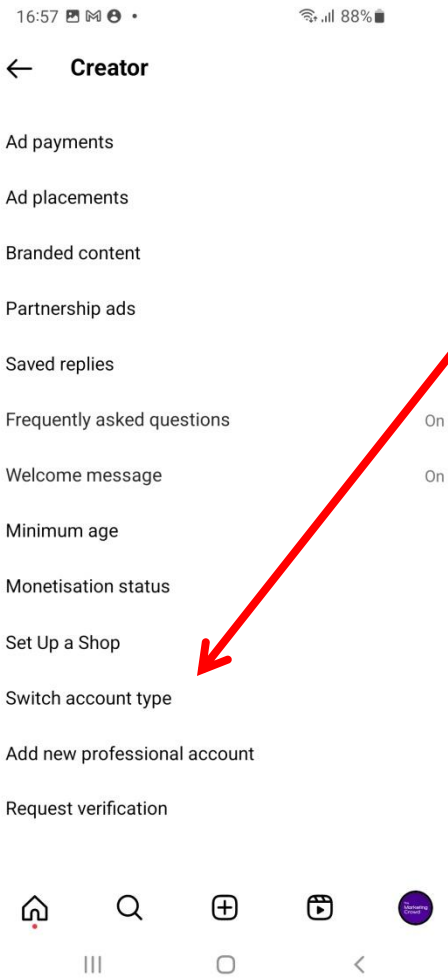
16:57 • 88%

Creator

Ad payments

Ad placements

Branded content

Partnership ads

Saved replies

Frequently asked questions On

Welcome message On

Minimum age

Monetisation status

Set Up a Shop

Switch account type

Add new professional account

Request verification